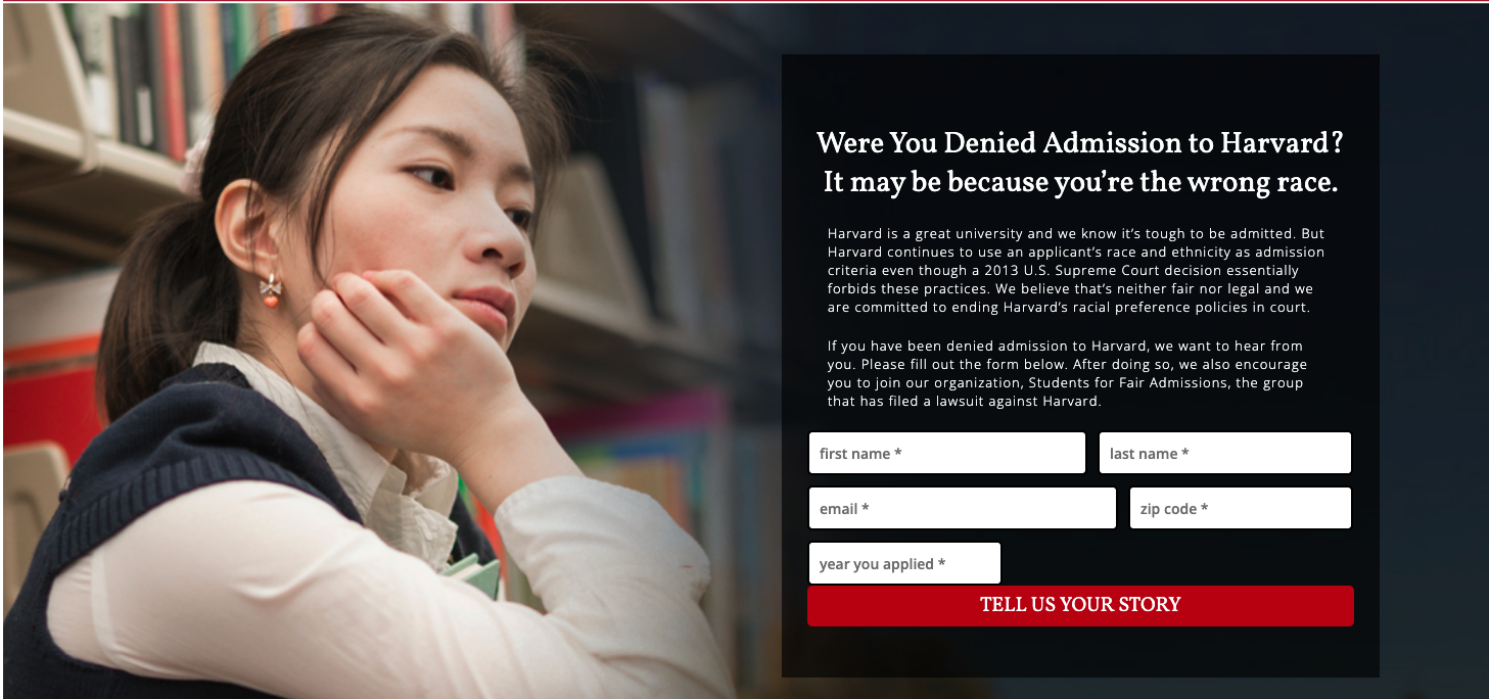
Were You Denied Admission to Harvard?
It may be because you're the wrong race.

Harvard is a great university and we know it's tough to be admitted. But Harvard continues to use an applicant's race and ethnicity as admission criteria even though a 2013 U.S. Supreme Court decision essentially forbids these practices. We believe that's neither fair nor legal and we are committed to ending Harvard's racial preference policies in court.

If you have been denied admission to Harvard, we want to hear from you. Please fill out the form below. After doing so, we also encourage you to join our organization, Students for Fair Admissions, the group that has filed a lawsuit against Harvard.

first name *

last name *

email *

zip code *

year you applied *

TELL US YOUR STORY